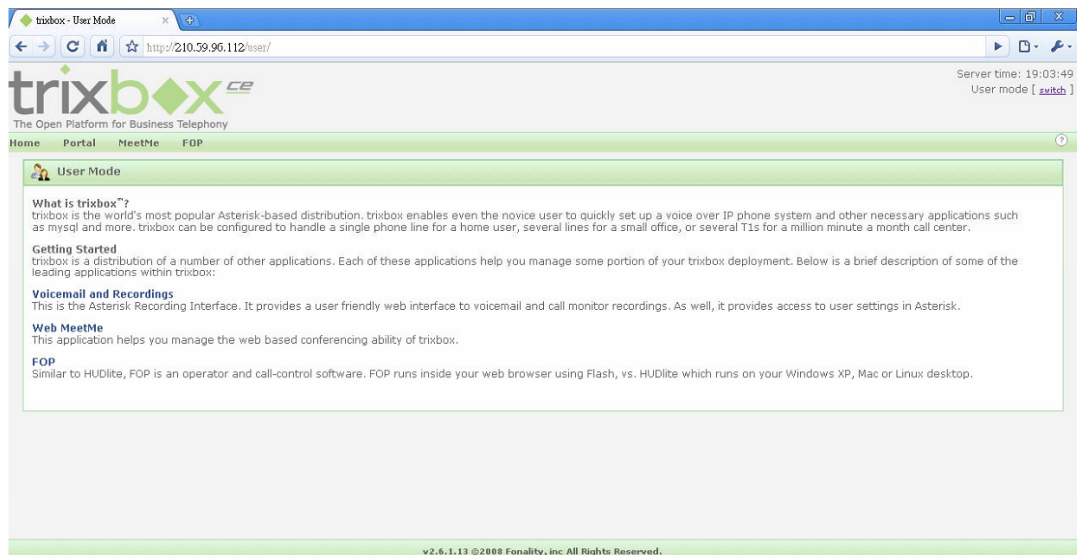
trixbox - User Mode

http://210.59.96.112/user/

trixbox ce

The Open Platform for Business Telephony

Server time: 19:03:49
User mode [ switch ]

Home Portal MeetMe FOP

User Mode

What is trixbox™?
trixbox is the world's most popular Asterisk-based distribution. trixbox enables even the novice user to quickly set up a voice over IP phone system and other necessary applications such as mysql and more. trixbox can be configured to handle a single phone line for a home user, several lines for a small office, or several T1s for a million minute a month call center.

Getting Started
trixbox is a distribution of a number of other applications. Each of these applications help you manage some portion of your trixbox deployment. Below is a brief description of some of the leading applications within trixbox:

Voicemail and Recordings
This is the Asterisk Recording Interface. It provides a user friendly web interface to voicemail and call monitor recordings. As well, it provides access to user settings in Asterisk.

Web MeetMe
This application helps you manage the web based conferencing ability of trixbox.

FOP
Similar to HUDlite, FOP is an operator and call-control software. FOP runs inside your web browser using Flash, vs. HUDlite which runs on your Windows XP, Mac or Linux desktop.

v2.6.1.13 ©2008 Fonality, inc All Rights Reserved.